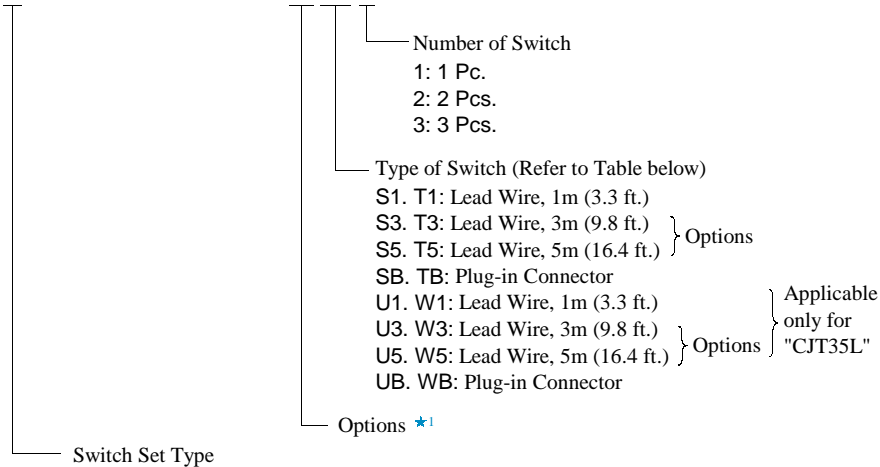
Number of Switch
1: 1 Pc.
2: 2 Pcs.
3: 3 Pcs.

Type of Switch (Refer to Table below)
S1. T1: Lead Wire, 1m (3.3 ft.)
S3. T3: Lead Wire, 3m (9.8 ft.)
S5. T5: Lead Wire, 5m (16.4 ft.)
Options
SB. TB: Plug-in Connector
U1. W1: Lead Wire, 1m (3.3 ft.)
U3. W3: Lead Wire, 3m (9.8 ft.)
U5. W5: Lead Wire, 5m (16.4 ft.)
Options
Applicable only for "CJT35L"
UB. WB: Plug-in Connector

Options ★1

Switch Set Type